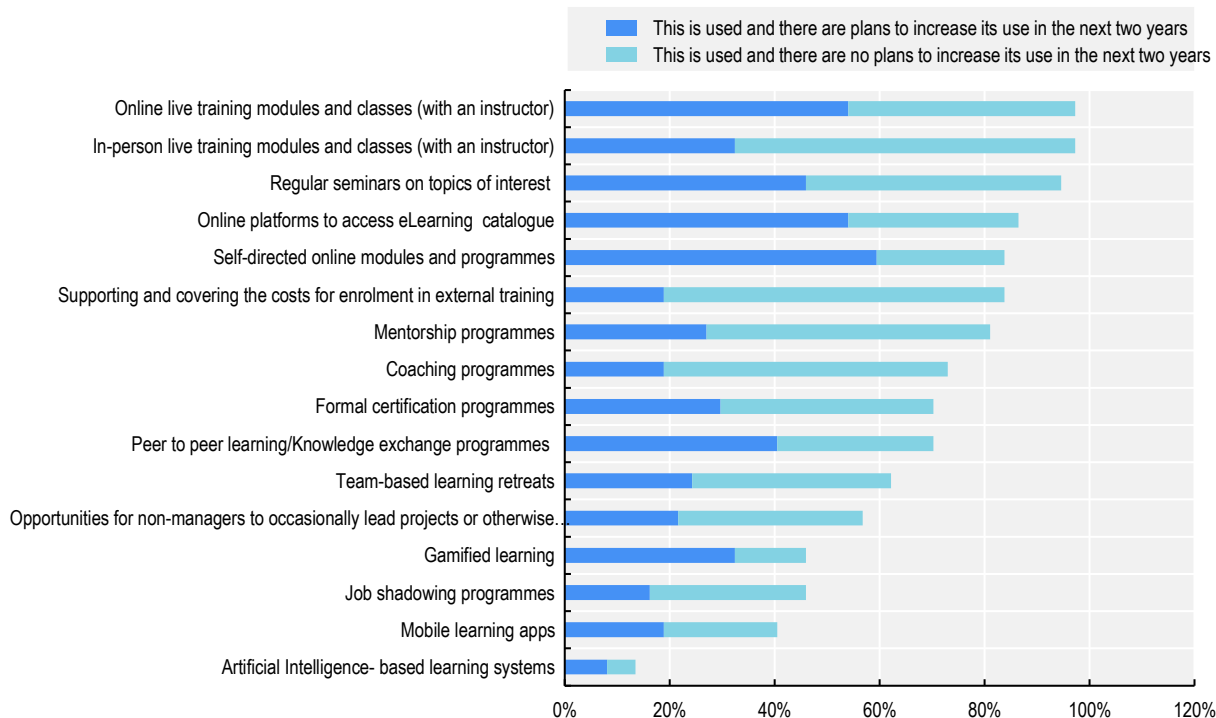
This is used and there are plans to increase its use in the next two years
This is used and there are no plans to increase its use in the next two years

Online live training modules and classes (with an instructor)
In-person live training modules and classes (with an instructor)
Regular seminars on topics of interest
Online platforms to access eLearning catalogue
Self-directed online modules and programmes
Supporting and covering the costs for enrolment in external training
Mentorship programmes
Coaching programmes
Formal certification programmes
Peer to peer learning/Knowledge exchange programmes
Team-based learning retreats
Opportunities for non-managers to occasionally lead projects or otherwise...
Gamified learning
Job shadowing programmes
Mobile learning apps
Artificial Intelligence- based learning systems

0% 20% 40% 60% 80% 100% 120%